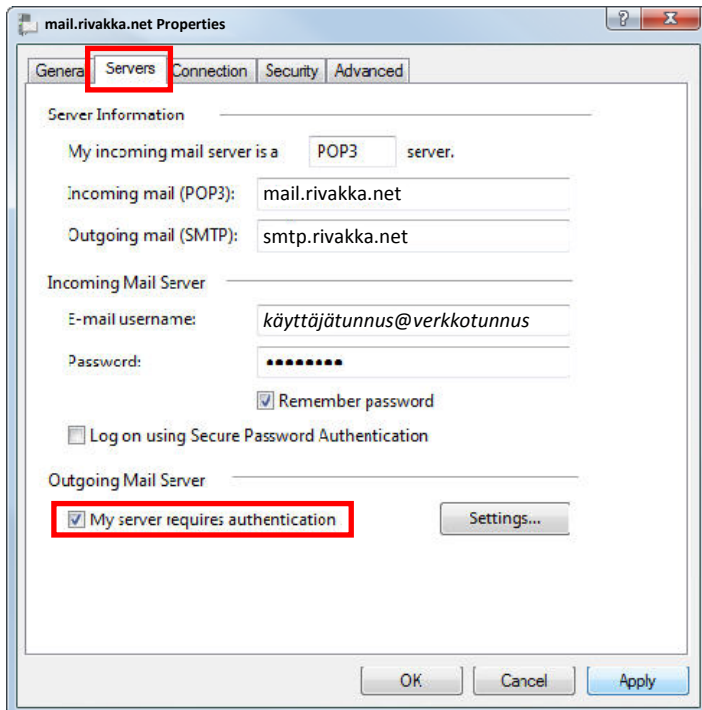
mail.rivakka.net Properties

?

X

General

Servers

Connection

Security

Advanced

Server Information

My incoming mail server is a POP3 server.

Incoming mail (POP3): mail.rivakka.net

Outgoing mail (SMTP): smtp.rivakka.net

Incoming Mail Server

E-mail username: käyttäjätunnus@verkkotunnus

Password: ••••••••

Remember password

Log on using Secure Password Authentication

Outgoing Mail Server

My server requires authentication

Settings...

OK

Cancel

Apply